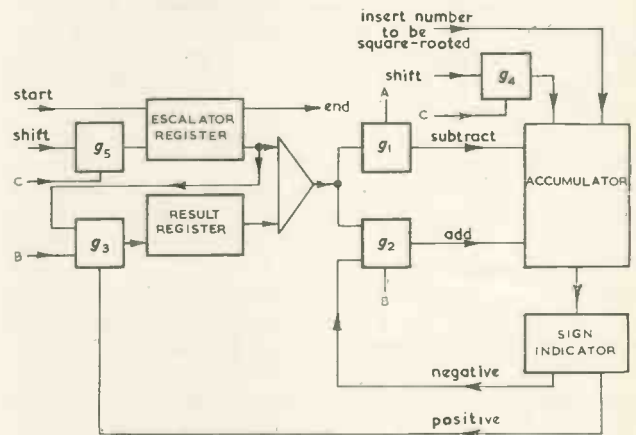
insert number to be square-rooted

shift

$g_4$

C

start

ESCALATOR REGISTER

end

A

shift

$g_5$

$g_1$

subtract

C

ACCUMULATOR

RESULT REGISTER

B

$g_3$

$g_2$

add

B

SIGN INDICATOR

negative

positive